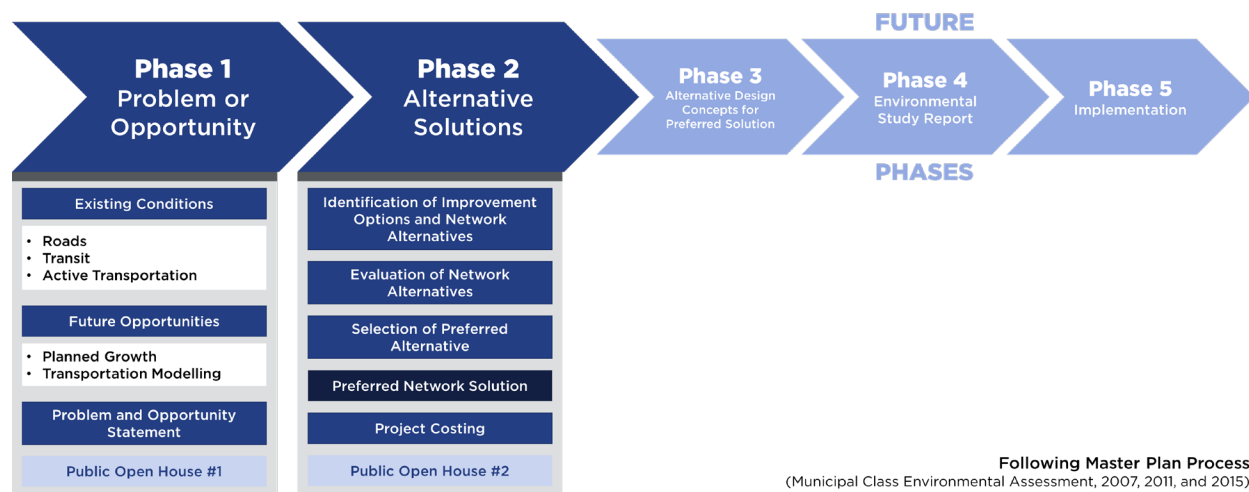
Phase 1
Problem or Opportunity

Existing Conditions

- Roads
- Transit
- Active Transportation

Future Opportunities

- Planned Growth
- Transportation Modelling

Problem and Opportunity Statement

Public Open House #1

Phase 2
Alternative Solutions

Identification of Improvement Options and Network Alternatives

Evaluation of Network Alternatives

Selection of Preferred Alternative

Preferred Network Solution

Project Costing

Public Open House #2

FUTURE

Phase 3
Alternative Design Concepts for Preferred Solution

Phase 4
Environmental Study Report

Phase 5
Implementation

PHASES

Following Master Plan Process
(Municipal Class Environmental Assessment, 2007, 2011, and 2015)